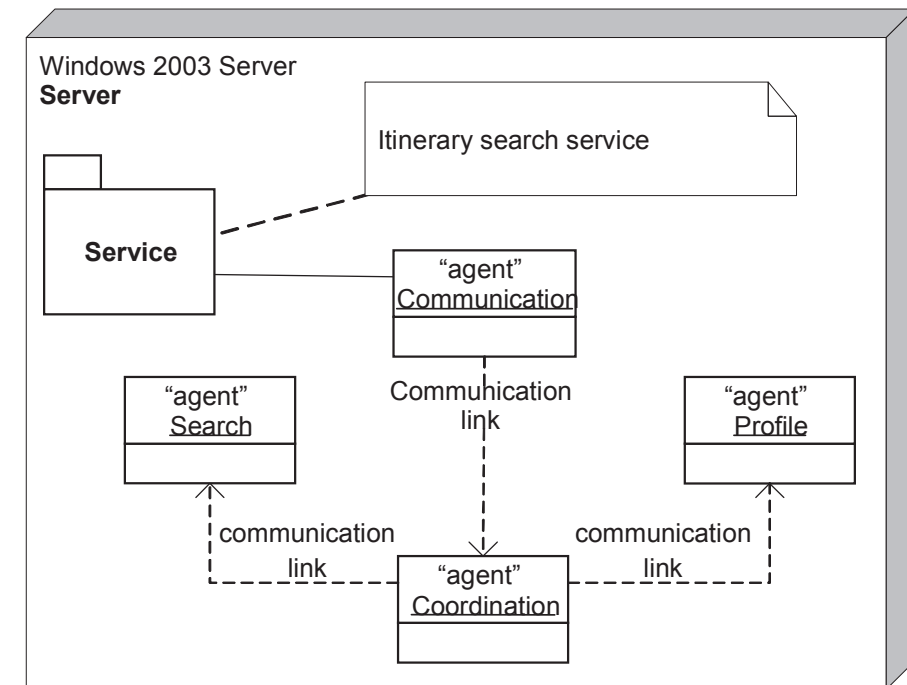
Windows 2003 Server
**Server**

Itinerary search service

Service

“agent”
Communication

Communication
link

“agent”
Search

“agent”
Profile

communication
link

communication
link

“agent”
Coordination